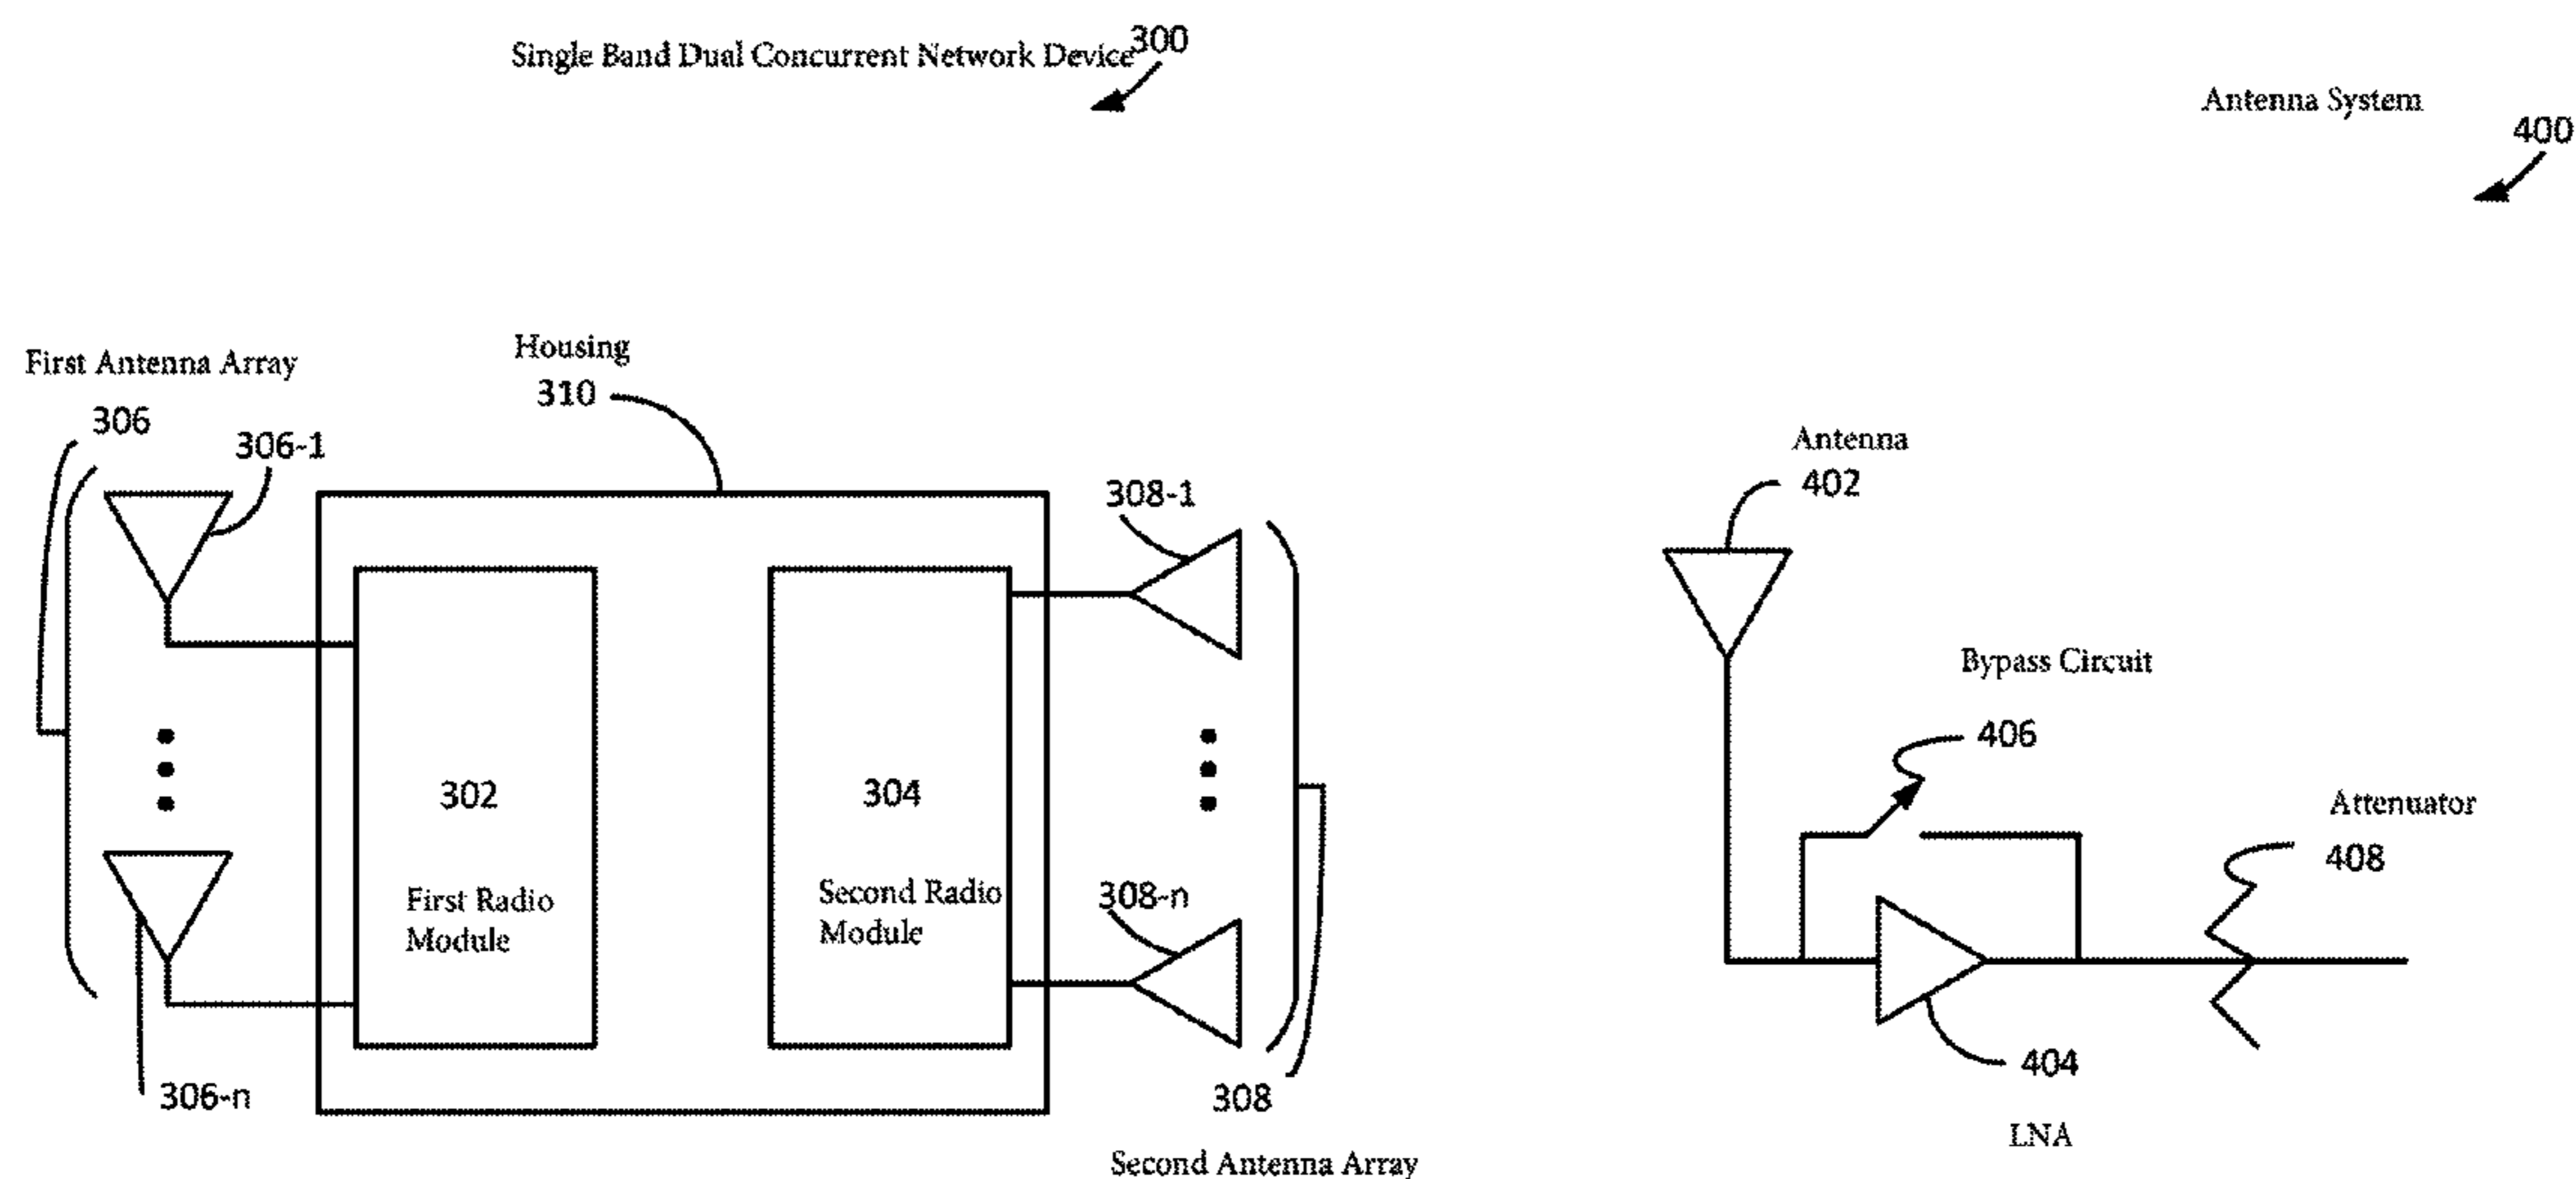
Single Band Dual Concurrent Network Device 300

Antenna System
400

First Antenna Array
306
306-1

Housing
310

302
First Radio Module

304
Second Radio Module

308-1

308-n

306-n

308
Second Antenna Array

Antenna
402

Bypass Circuit
406

Attenuator
408

404
LNA